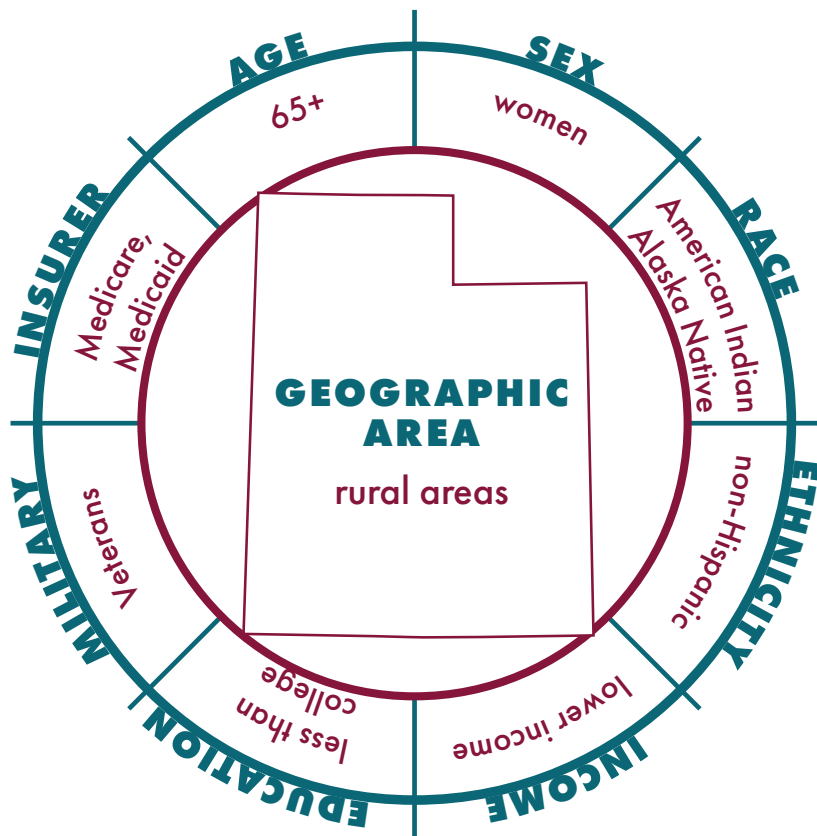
AGE
65+

SEX
women

RACE
American Indian Alaska Native

ETHNICITY
non-Hispanic

INCOME
lower income

EDUCATION
less than college

MILITARY
Veterans

INSURER
Medicare, Medicaid

GEOGRAPHIC AREA
rural areas